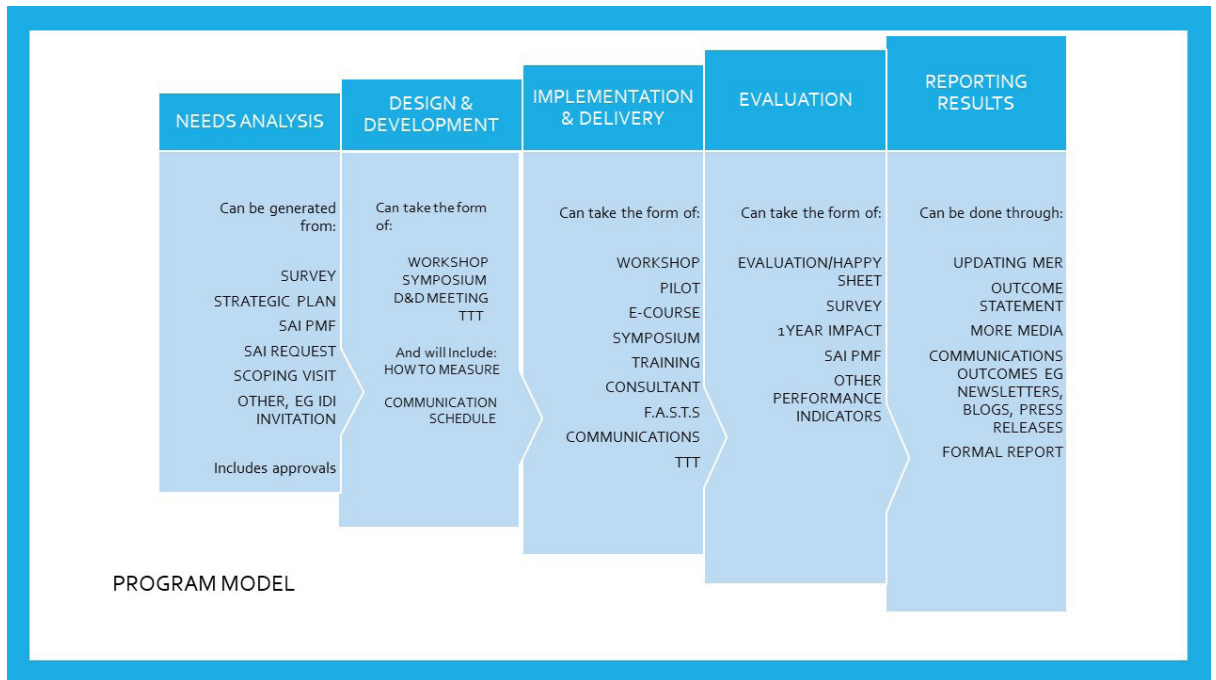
NEEDS ANALYSIS

Can be generated from:

SURVEY

STRATEGIC PLAN

SAI PMF

SAI REQUEST

SCOPING VISIT

OTHER, EG IDI INVITATION

Includes approvals

DESIGN & DEVELOPMENT

Can take the form of:

WORKSHOP
SYMPOSIUM
D&D MEETING
TTT

And will Include:
HOW TO MEASURE

COMMUNICATION SCHEDULE

IMPLEMENTATION & DELIVERY

Can take the form of:

WORKSHOP

PILOT

E-COURSE

SYMPOSIUM

TRAINING

CONSULTANT

F.A.S.T.S

COMMUNICATIONS

TTT

EVALUATION

Can take the form of:

EVALUATION/HAPPY SHEET

SURVEY

1YEAR IMPACT

SAI PMF

OTHER PERFORMANCE INDICATORS

REPORTING RESULTS

Can be done through:

UPDATING MER

OUTCOME STATEMENT

MORE MEDIA

COMMUNICATIONS OUTCOMES EG NEWSLETTERS, BLOGS, PRESS RELEASES

FORMAL REPORT

PROGRAM MODEL